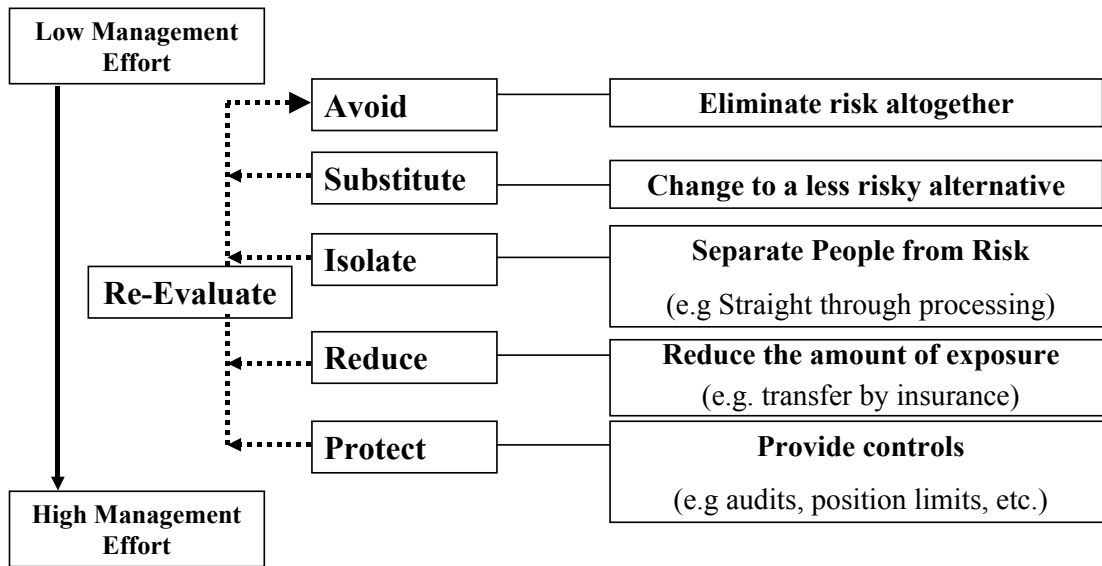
Low Management Effort

Avoid

Eliminate risk altogether

Substitute

Change to a less risky alternative

Isolate

Separate People from Risk

(e.g Straight through processing)

Re-Evaluate

Reduce

Reduce the amount of exposure

(e.g. transfer by insurance)

Protect

Provide controls

(e.g audits, position limits, etc.)

High Management Effort